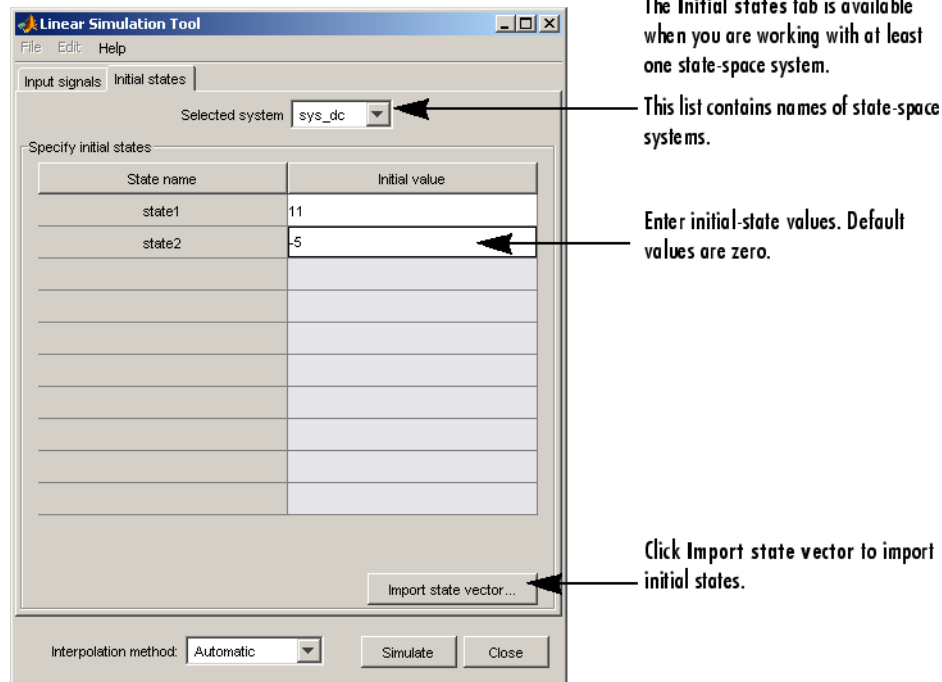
Linear Simulation Tool

File Edit Help

Input signals Initial states

Selected system sys_dc

Specify initial states

| State name | Initial value |
|---|---|
| state1 | 11 |
| state2 | -5 |

Import state vector...

Interpolation method: Automatic

Simulate Close

The Initial states tab is available when you are working with at least one state-space system.

This list contains names of state-space systems.

Enter initial-state values. Default values are zero.

Click Import state vector to import initial states.